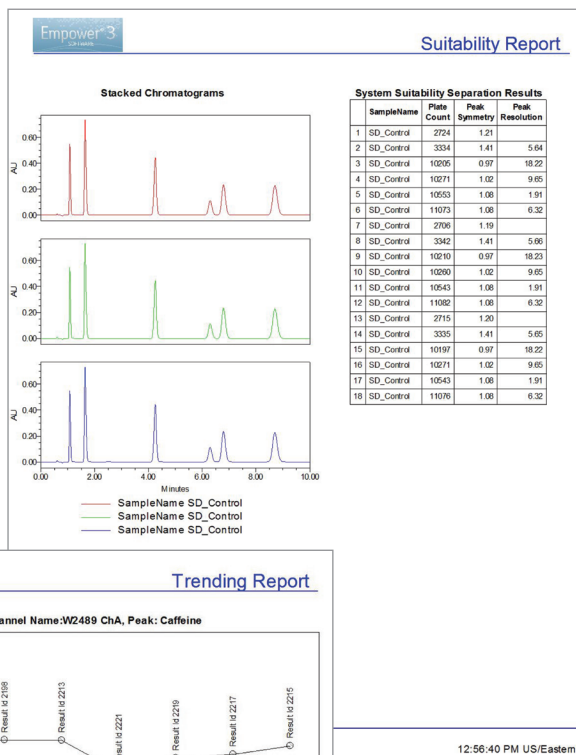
Empower 3

Suitability Report

Stacked Chromatograms

0.60
0.40
0.20
0.00
AU

0.60
0.40
0.20
0.00
AU

0.60
0.40
0.20
0.00
AU

0.00 2.00 4.00 6.00 8.00 10.00
Minutes

SampleName SD_Control
SampleName SD_Control
SampleName SD_Control

System Suitability Separation Results

| | SampleName | Plate Count | Peak Symmetry | Peak Resolution |
|---|---|---|---|---|
| 1 | SD_Control | 2724 | 1.21 | |
| 2 | SD_Control | 3334 | 1.41 | 5.64 |
| 3 | SD_Control | 10205 | 0.97 | 18.22 |
| 4 | SD_Control | 10271 | 1.02 | 9.65 |
| 5 | SD_Control | 10553 | 1.08 | 1.91 |
| 6 | SD_Control | 11073 | 1.08 | 6.32 |
| 7 | SD_Control | 2706 | 1.19 | |
| 8 | SD_Control | 3342 | 1.41 | 5.66 |
| 9 | SD_Control | 10210 | 0.97 | 18.23 |
| 10 | SD_Control | 10260 | 1.02 | 9.65 |
| 11 | SD_Control | 10543 | 1.08 | 1.91 |
| 12 | SD_Control | 11082 | 1.08 | 6.32 |
| 13 | SD_Control | 2715 | 1.20 | |
| 14 | SD_Control | 3335 | 1.41 | 5.65 |
| 15 | SD_Control | 10197 | 0.97 | 18.22 |
| 16 | SD_Control | 10271 | 1.02 | 9.65 |
| 17 | SD_Control | 10543 | 1.08 | 1.91 |
| 18 | SD_Control | 11076 | 1.08 | 6.32 |

Trending Report

annel Name:W2489 ChA, Peak: Caffeine

Result Id 2198
Result Id 2213
sult Id 2221
Result Id 2219
Result Id 2217
Result Id 2215

12:56:40 PM US/Easter